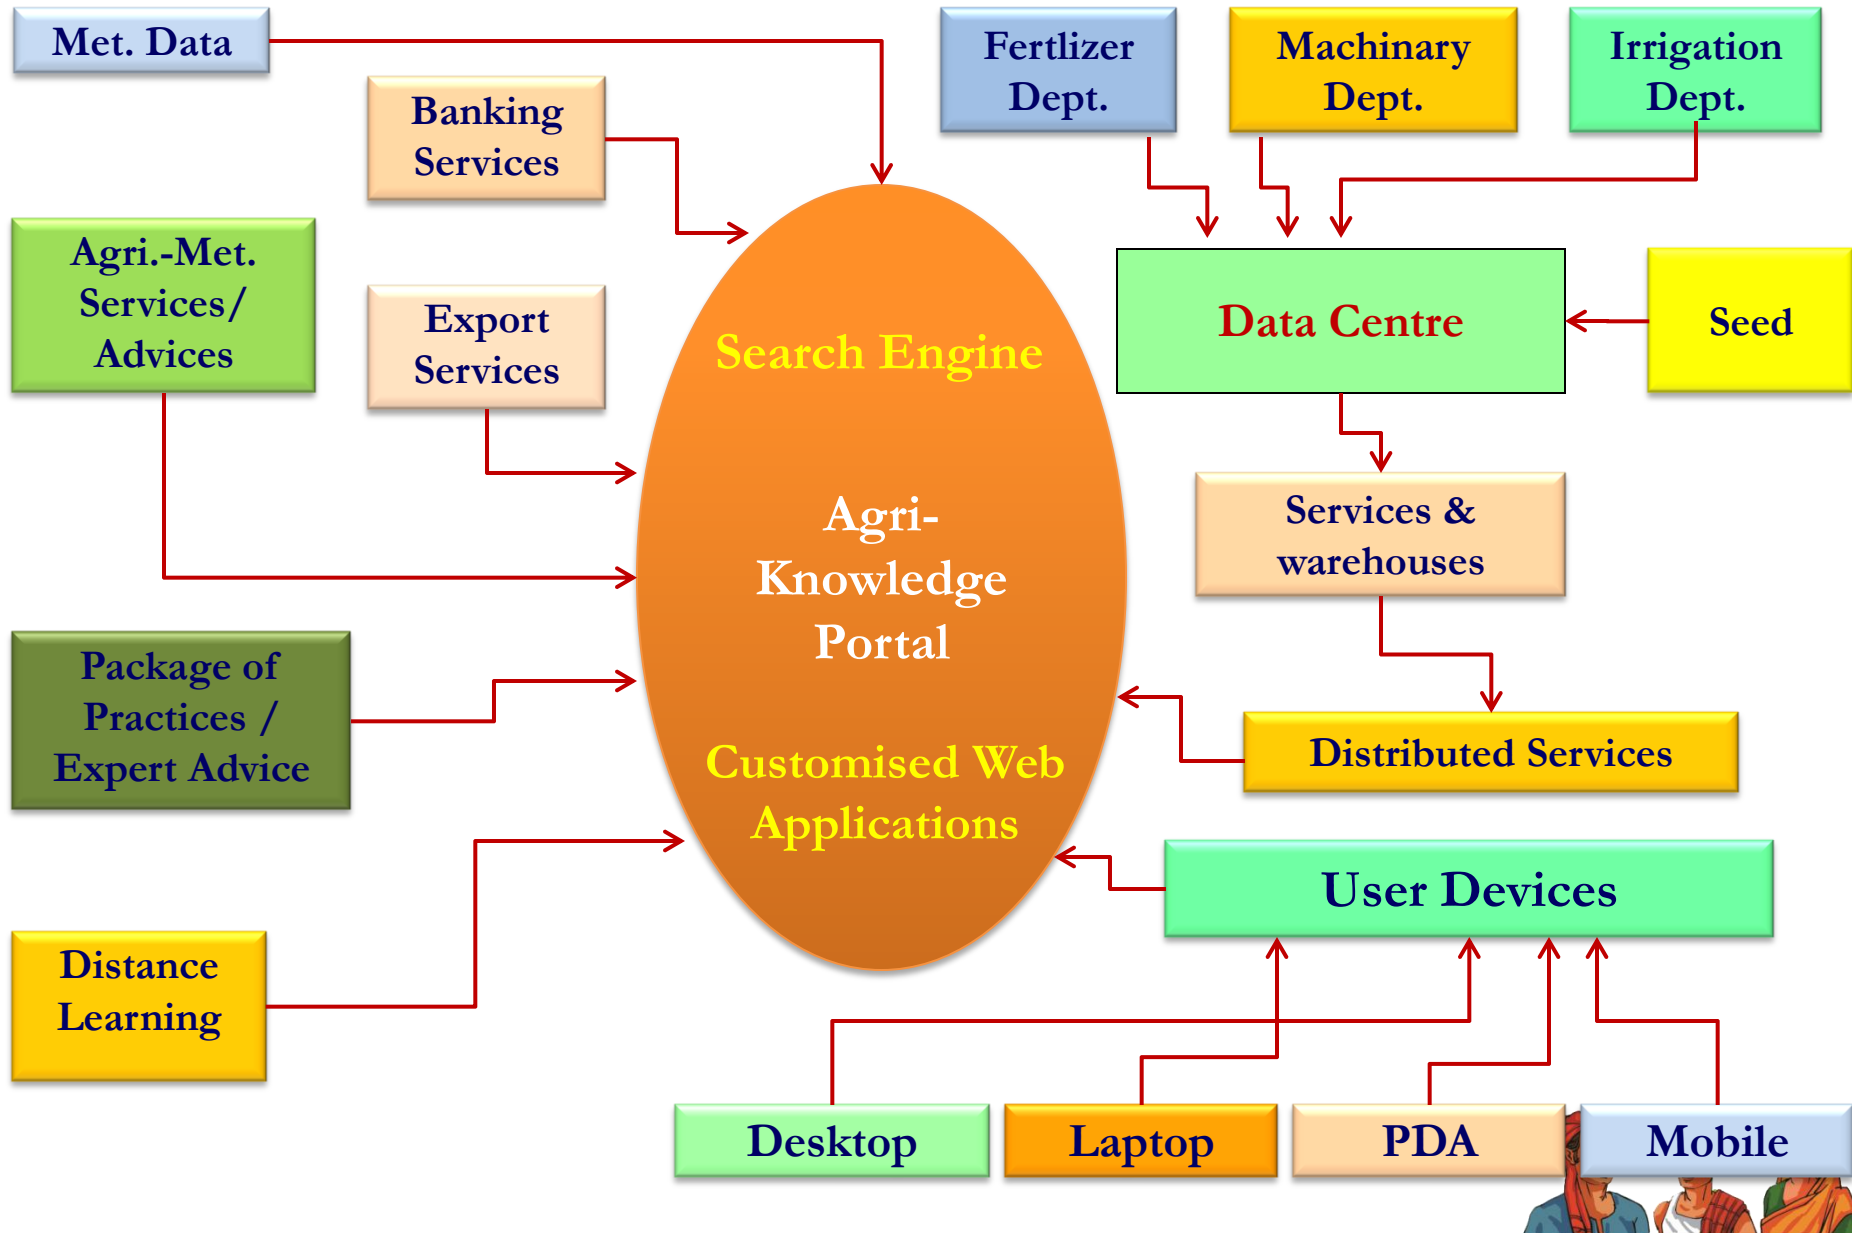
Met. Data

Banking Services

Fertlizer Dept.

Machinary Dept.

Irrigation Dept.

Agri.-Met. Services/ Advices

Export Services

Search Engine

Data Centre

Seed

Agri-Knowledge Portal

Services & warehouses

Package of Practices / Expert Advice

Customised Web Applications

Distributed Services

User Devices

Distance Learning

Desktop

Laptop

PDA

Mobile